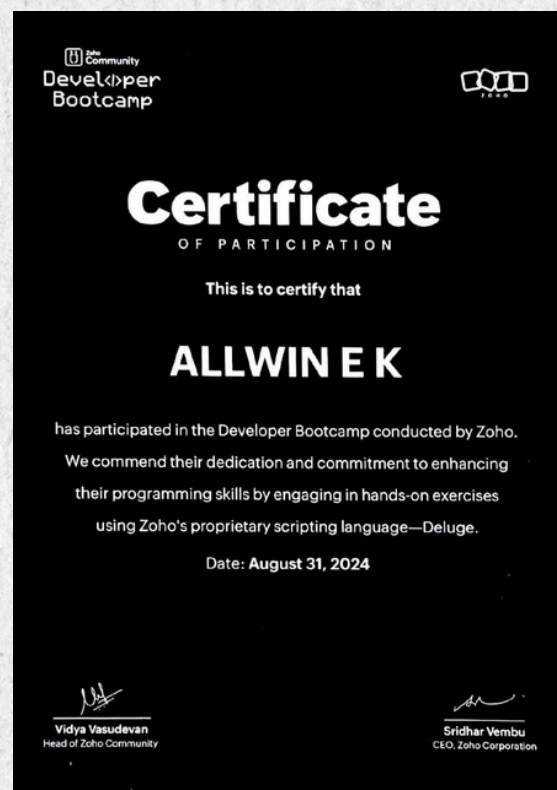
Zoho Community
Devel<>per Bootcamp

ZOHO

Certificate
OF PARTICIPATION

This is to certify that

ALLWIN E K

has participated in the Developer Bootcamp conducted by Zoho. We commend their dedication and commitment to enhancing their programming skills by engaging in hands-on exercises using Zoho's proprietary scripting language—Deluge.

Date: August 31, 2024

Vidya Vasudevan
Head of Zoho Community

Sridhar Vembu
CEO, Zoho Corporation